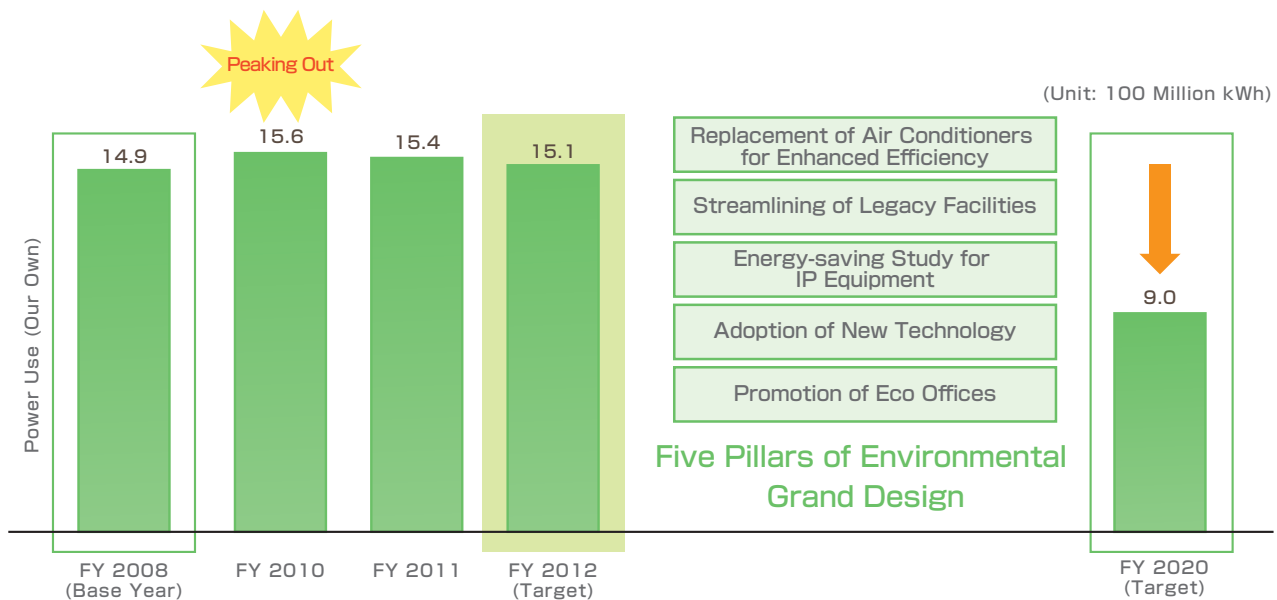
Peaking Out

(Unit: 100 Million kWh)

Power Use (Our Own)

14.9

15.6

15.4

15.1

Replacement of Air Conditioners for Enhanced Efficiency

Streamlining of Legacy Facilities

Energy-saving Study for IP Equipment

Adoption of New Technology

Promotion of Eco Offices

Five Pillars of Environmental Grand Design

9.0

FY 2008 (Base Year)

FY 2010

FY 2011

FY 2012 (Target)

FY 2020 (Target)